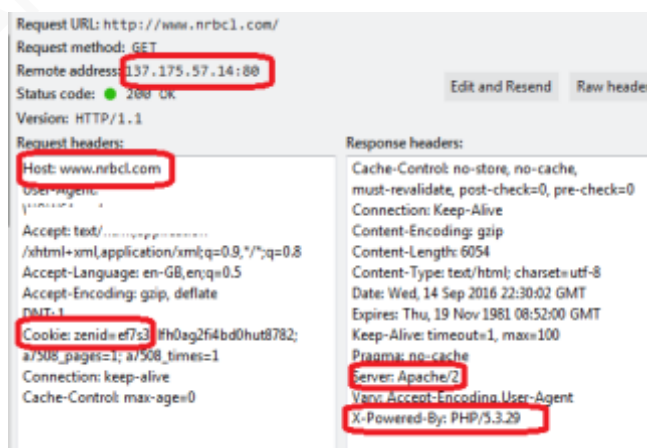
Request URL: http://www.nrbcl.com/
Request method: GET
Remote address: 137.175.57.14:80
Status code: 200 OK
Version: HTTP/1.1

Edit and Resend
Raw header

Request headers:
Host: www.nrbcl.com
User-Agent: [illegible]
Accept: text/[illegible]
/xhtml+xml,application/xml;q=0.9,*/*;q=0.8
Accept-Language: en-GB,en;q=0.5
Accept-Encoding: gzip, deflate
DNT: 1
Cookie: zenid=ef7s3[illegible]lfh0ag2fi4bd0hut8782; a7508_pages=1; a7508_times=1
Connection: keep-alive
Cache-Control: max-age=0

Response headers:
Cache-Control: no-store, no-cache, must-revalidate, post-check=0, pre-check=0
Connection: Keep-Alive
Content-Encoding: gzip
Content-Length: 6054
Content-Type: text/html; charset=utf-8
Date: Wed, 14 Sep 2016 22:30:02 GMT
Expires: Thu, 19 Nov 1981 08:52:00 GMT
Keep-Alive: timeout=1, max=100
Pragma: no-cache
Server: Apache/2
Vary: Accept-Encoding,User-Agent
X-Powered-By: PHP/5.3.29